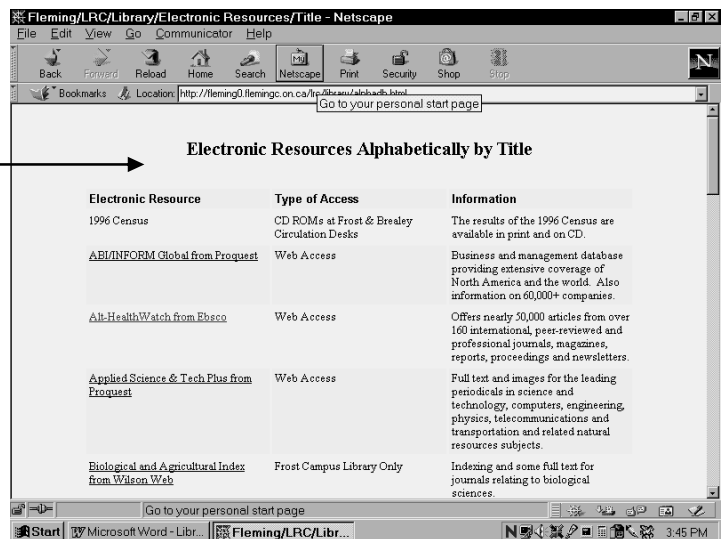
Fleming/LRC/Library/Electronic Resources/Title - Netscape

File Edit View Go Communicator Help

Back Forward Reload Home Search Netscape Print Security Shop Stop

Bookmarks Location: http://fleming0.flemingc.on.ca/lrc/library/alphadb.html

Go to your personal start page

Electronic Resources Alphabetically by Title

| Electronic Resource | Type of Access | Information |
|---|---|---|
| 1996 Census | CD ROMs at Frost & Brealey Circulation Desks | The results of the 1996 Census are available in print and on CD. |
| ABI/INFORM Global from Proquest | Web Access | Business and management database providing extensive coverage of North America and the world. Also information on 60,000+ companies. |
| Alt-HealthWatch from Ebsco | Web Access | Offers nearly 50,000 articles from over 160 international, peer-reviewed and professional journals, magazines, reports, proceedings and newsletters. |
| Applied Science & Tech Plus from Proquest | Web Access | Full text and images for the leading periodicals in science and technology, computers, engineering, physics, telecommunications and transportation and related natural resources subjects. |
| Biological and Agricultural Index from Wilson Web | Frost Campus Library Only | Indexing and some full text for journals relating to biological sciences. |

Go to your personal start page

Start Microsoft Word - Libr... Fleming/LRC/Libr... 3:45 PM